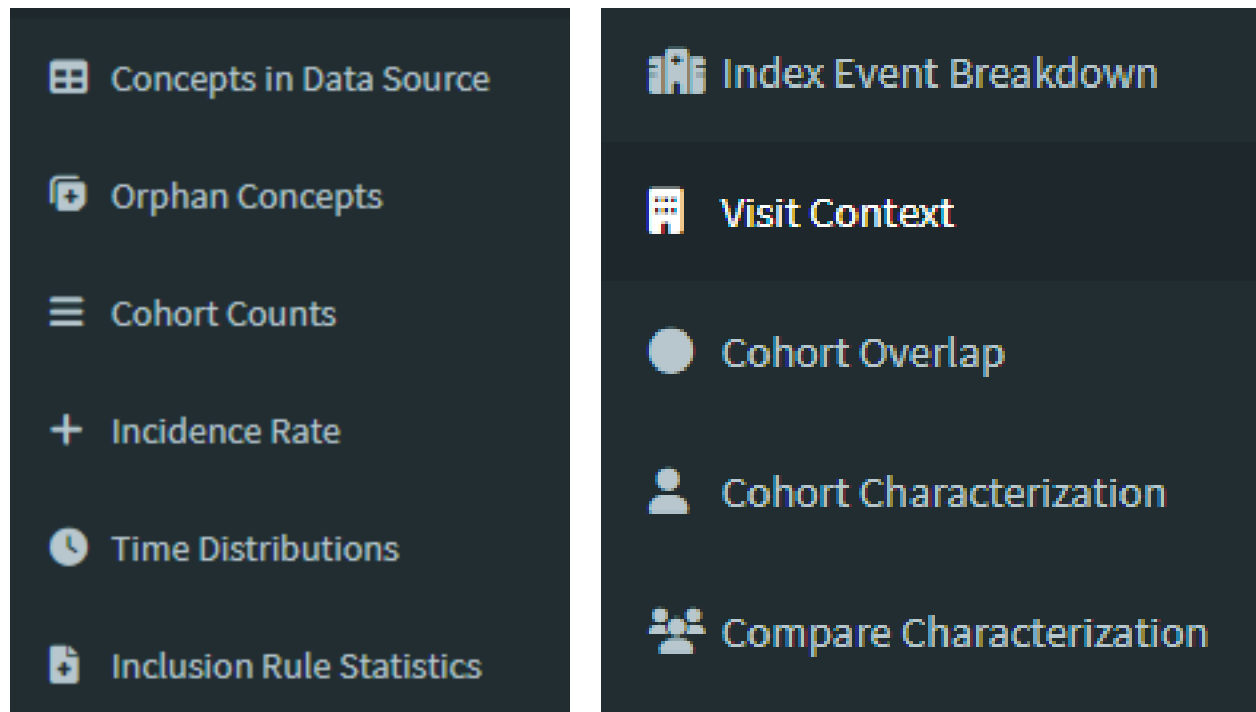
Concepts in Data Source

Orphan Concepts

Cohort Counts

Incidence Rate

Time Distributions

Inclusion Rule Statistics

Index Event Breakdown

Visit Context

Cohort Overlap

Cohort Characterization

Compare Characterization